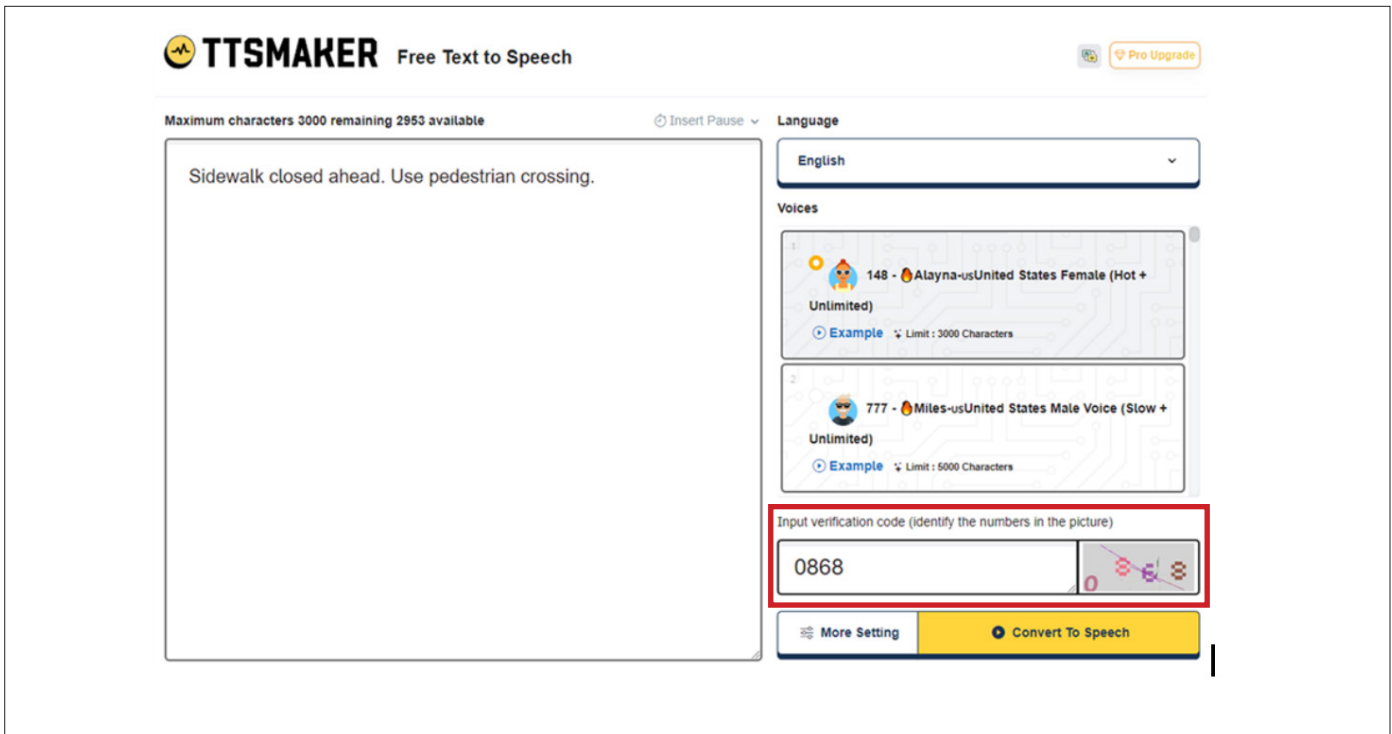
TTSMAKER Free Text to Speech

Pro Upgrade

Maximum characters 3000 remaining 2953 available

Insert Pause

Sidewalk closed ahead. Use pedestrian crossing.

Language

English

Voices

1

148 - Alayna-us United States Female (Hot + Unlimited)

Example Limit : 3000 Characters

2

777 - Miles-us United States Male Voice (Slow + Unlimited)

Example Limit : 5000 Characters

Input verification code (identify the numbers in the picture)

0868

0868

More Setting

Convert To Speech